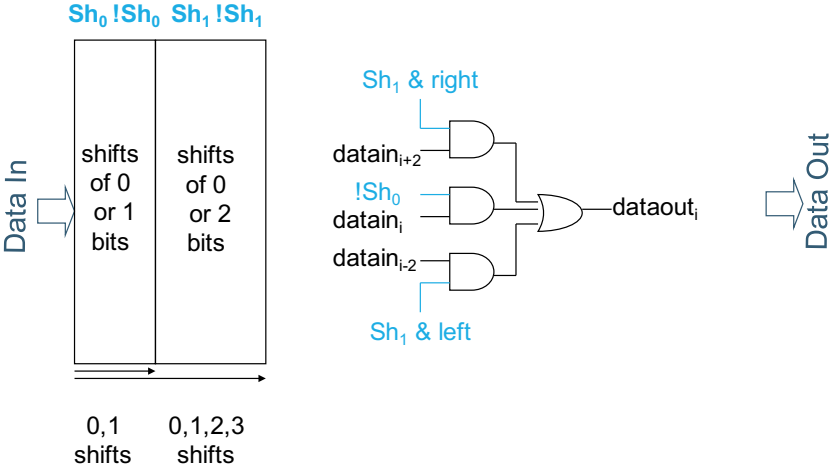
$Sh_0$ $!Sh_0$ $Sh_1$ $!Sh_1$

Data In

shifts of 0 or 1 bits

shifts of 0 or 2 bits

0,1 shifts

0,1,2,3 shifts

$Sh_1$ & right

$datain_{i+2}$

$!Sh_0$

$datain_i$

$datain_{i-2}$

$Sh_1$ & left

$dataout_i$

Data Out